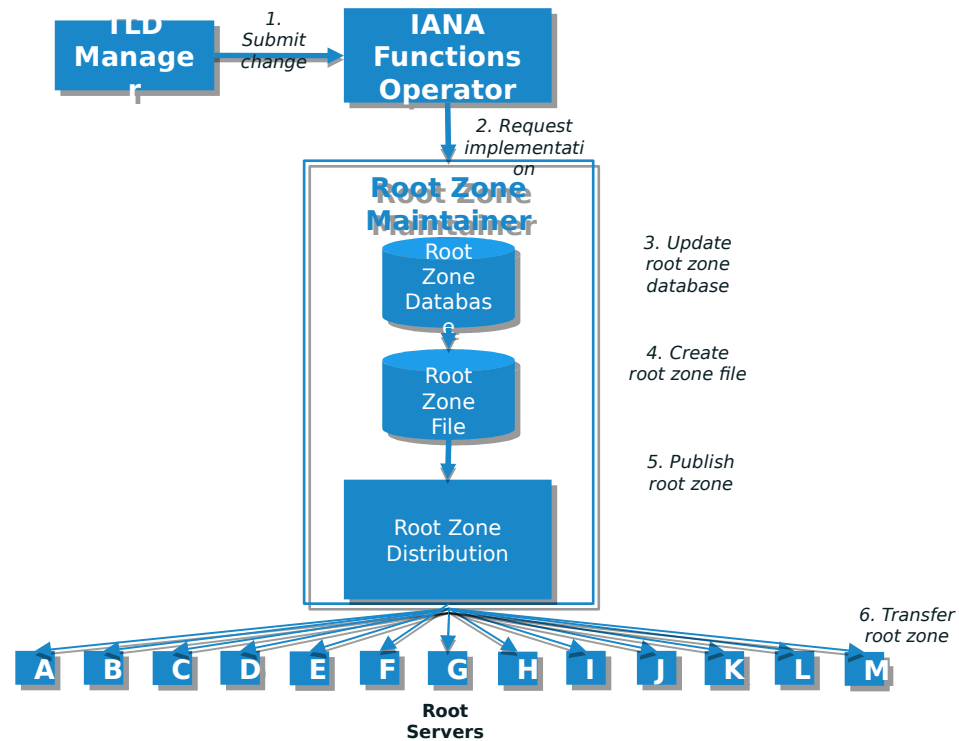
TLD Manager

1. Submit change

IANA Functions Operator

2. Request implementation

Root Zone Maintainer

Root Zone Database

3. Update root zone database

4. Create root zone file

Root Zone File

5. Publish root zone

Root Zone Distribution

6. Transfer root zone

A B C D E F G H I J K L M

Root Servers